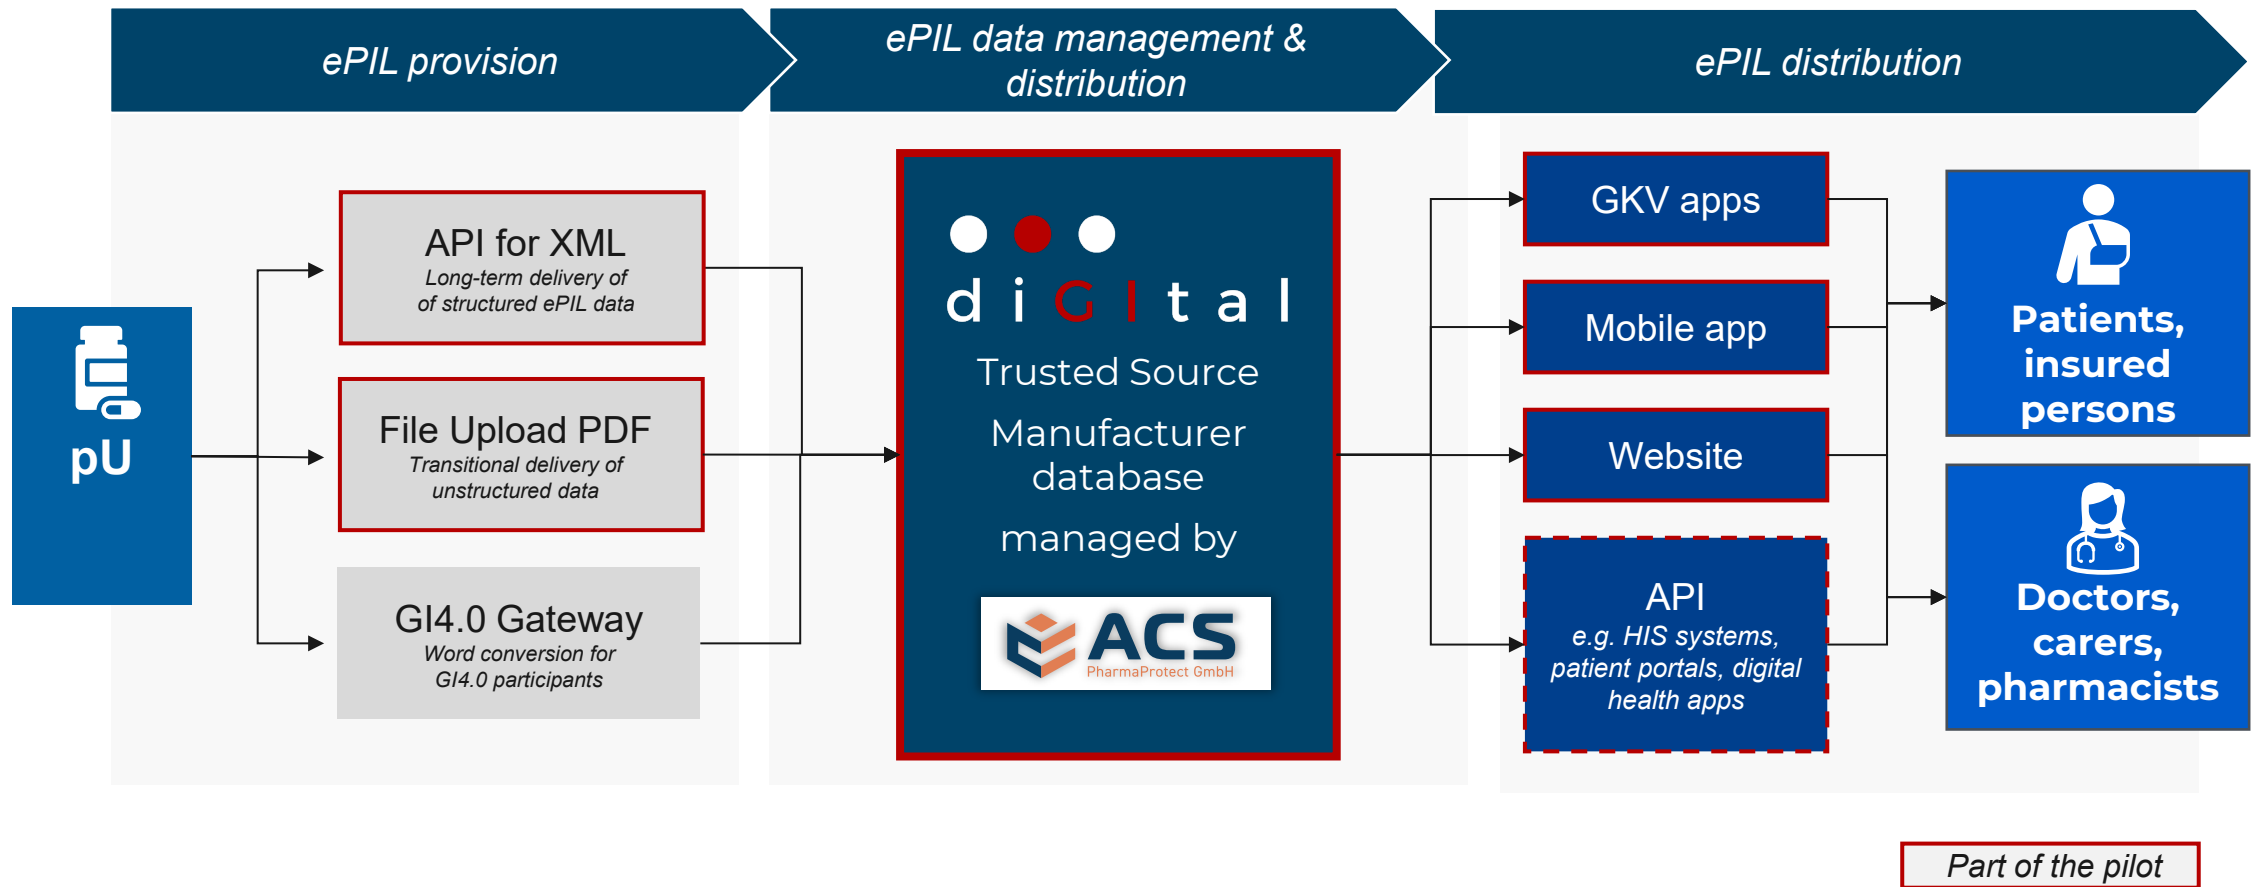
ePIL provision

ePIL data management & distribution

ePIL distribution

pU

API for XML
Long-term delivery of of structured ePIL data

File Upload PDF
Transitional delivery of unstructured data

GI4.0 Gateway
Word conversion for GI4.0 participants

diGItal

Trusted Source

Manufacturer database

managed by

ACS
PharmaProtect GmbH

GKV apps

Mobile app

Website

API
e.g. HIS systems, patient portals, digital health apps

Patients, insured persons

Doctors, carers, pharmacists

Part of the pilot